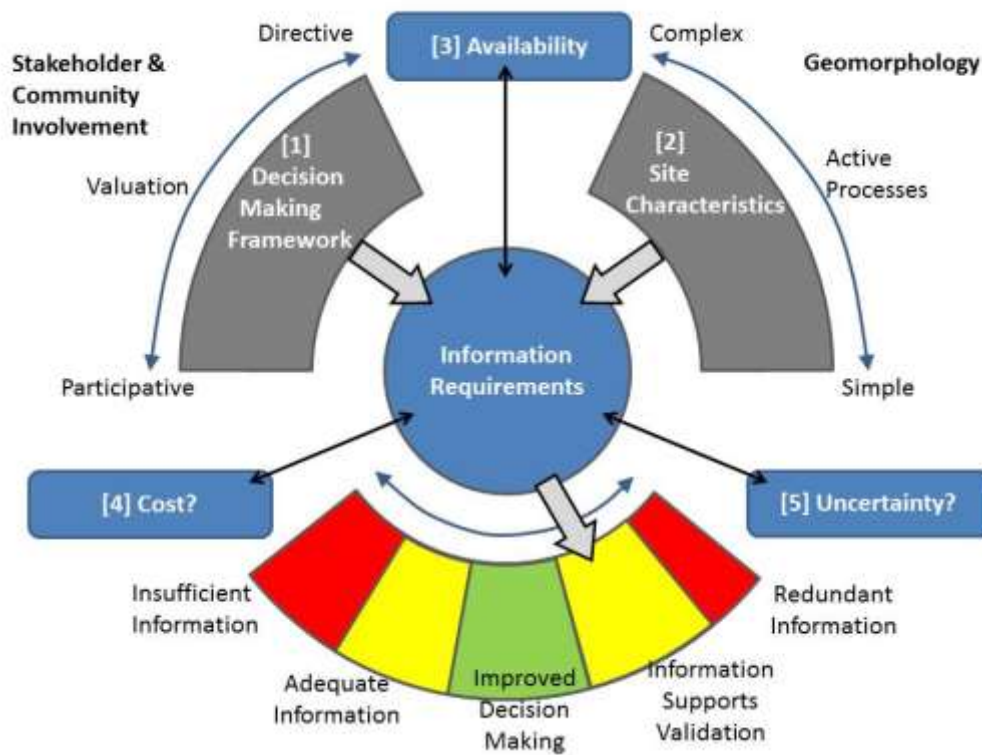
Directive

[3] Availability

Complex

Stakeholder & Community Involvement

Geomorphology

Valuation

[1] Decision Making Framework

[2] Site Characteristics

Active Processes

Information Requirements

Participative

Simple

[4] Cost?

[5] Uncertainty?

Insufficient Information

Adequate Information

Improved Decision Making

Information Supports Validation

Redundant Information